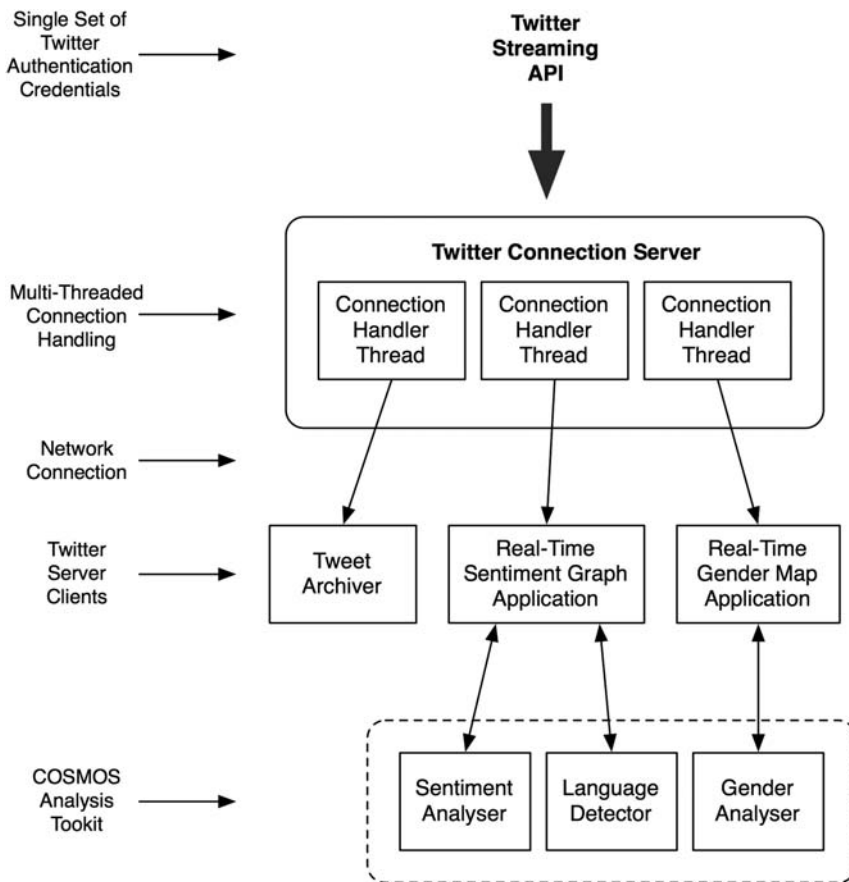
Single Set of Twitter Authentication Credentials

Twitter Streaming API

Twitter Connection Server

Multi-Threaded Connection Handling

Connection Handler Thread

Connection Handler Thread

Connection Handler Thread

Network Connection

Twitter Server Clients

Tweet Archiver

Real-Time Sentiment Graph Application

Real-Time Gender Map Application

COSMOS Analysis Tookit

Sentiment Analyser

Language Detector

Gender Analyser